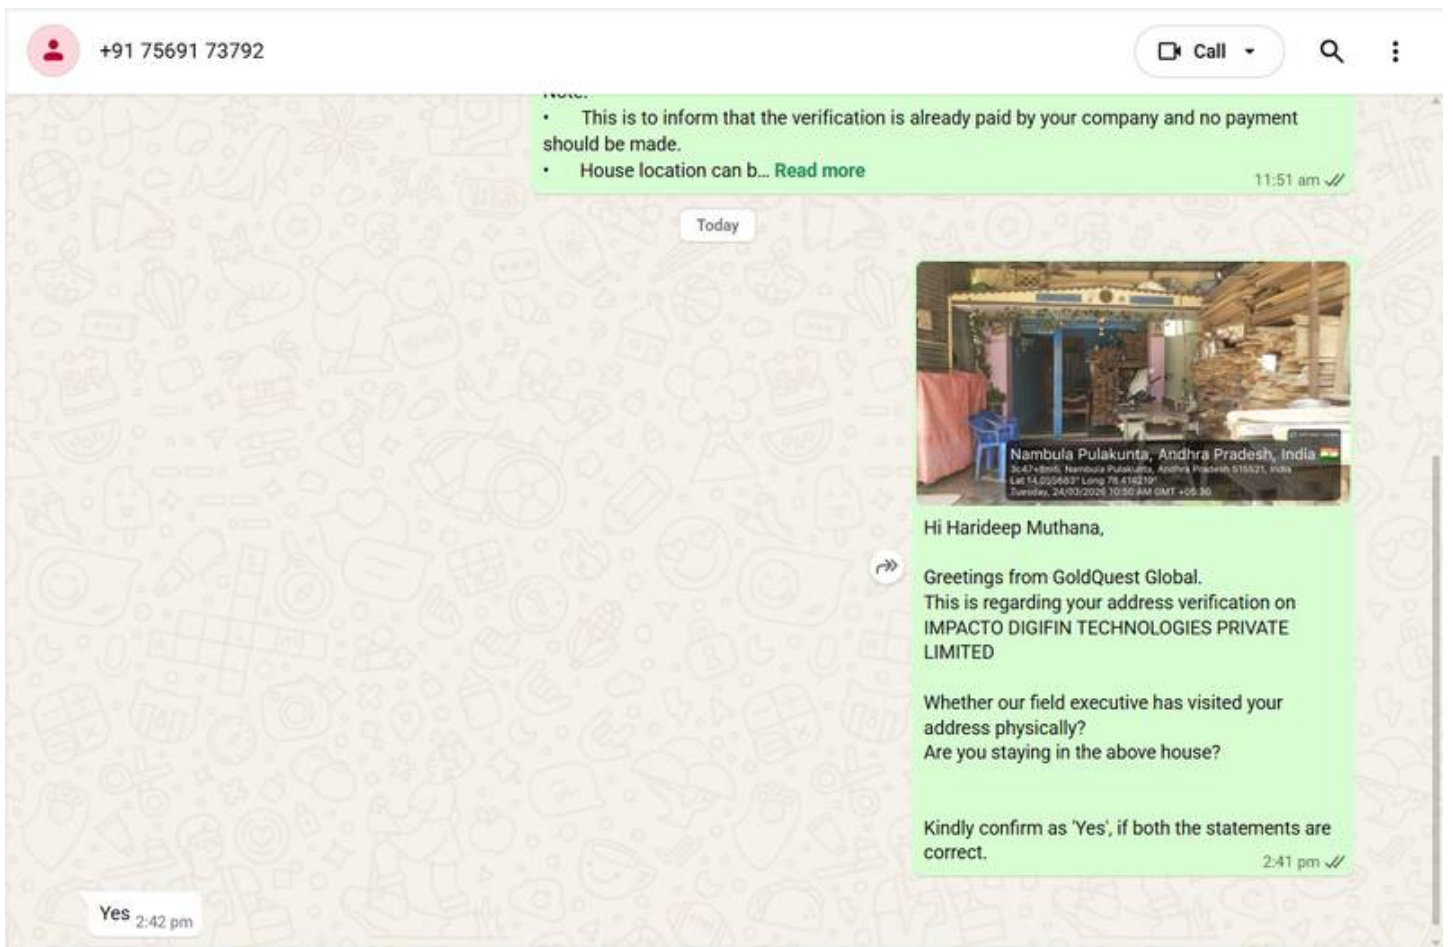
+91 75691 73792

Call

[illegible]

• This is to inform that the verification is already paid by your company and no payment should be made.

• House location can b... Read more

11:51 am

Today

Nambula Pulakunta, Andhra Pradesh, India
3c47+8m6, Nambula Pulakunta, Andhra Pradesh 515521, India
Lat 14.035683° Long 78.416219°
Tuesday, 24/03/2026 10:50 AM GMT +05:30

Hi Harideep Muthana,

Greetings from GoldQuest Global.
This is regarding your address verification on IMPACTO DIGIFIN TECHNOLOGIES PRIVATE LIMITED

Whether our field executive has visited your address physically?
Are you staying in the above house?

Kindly confirm as 'Yes', if both the statements are correct.

2:41 pm

Yes 2:42 pm